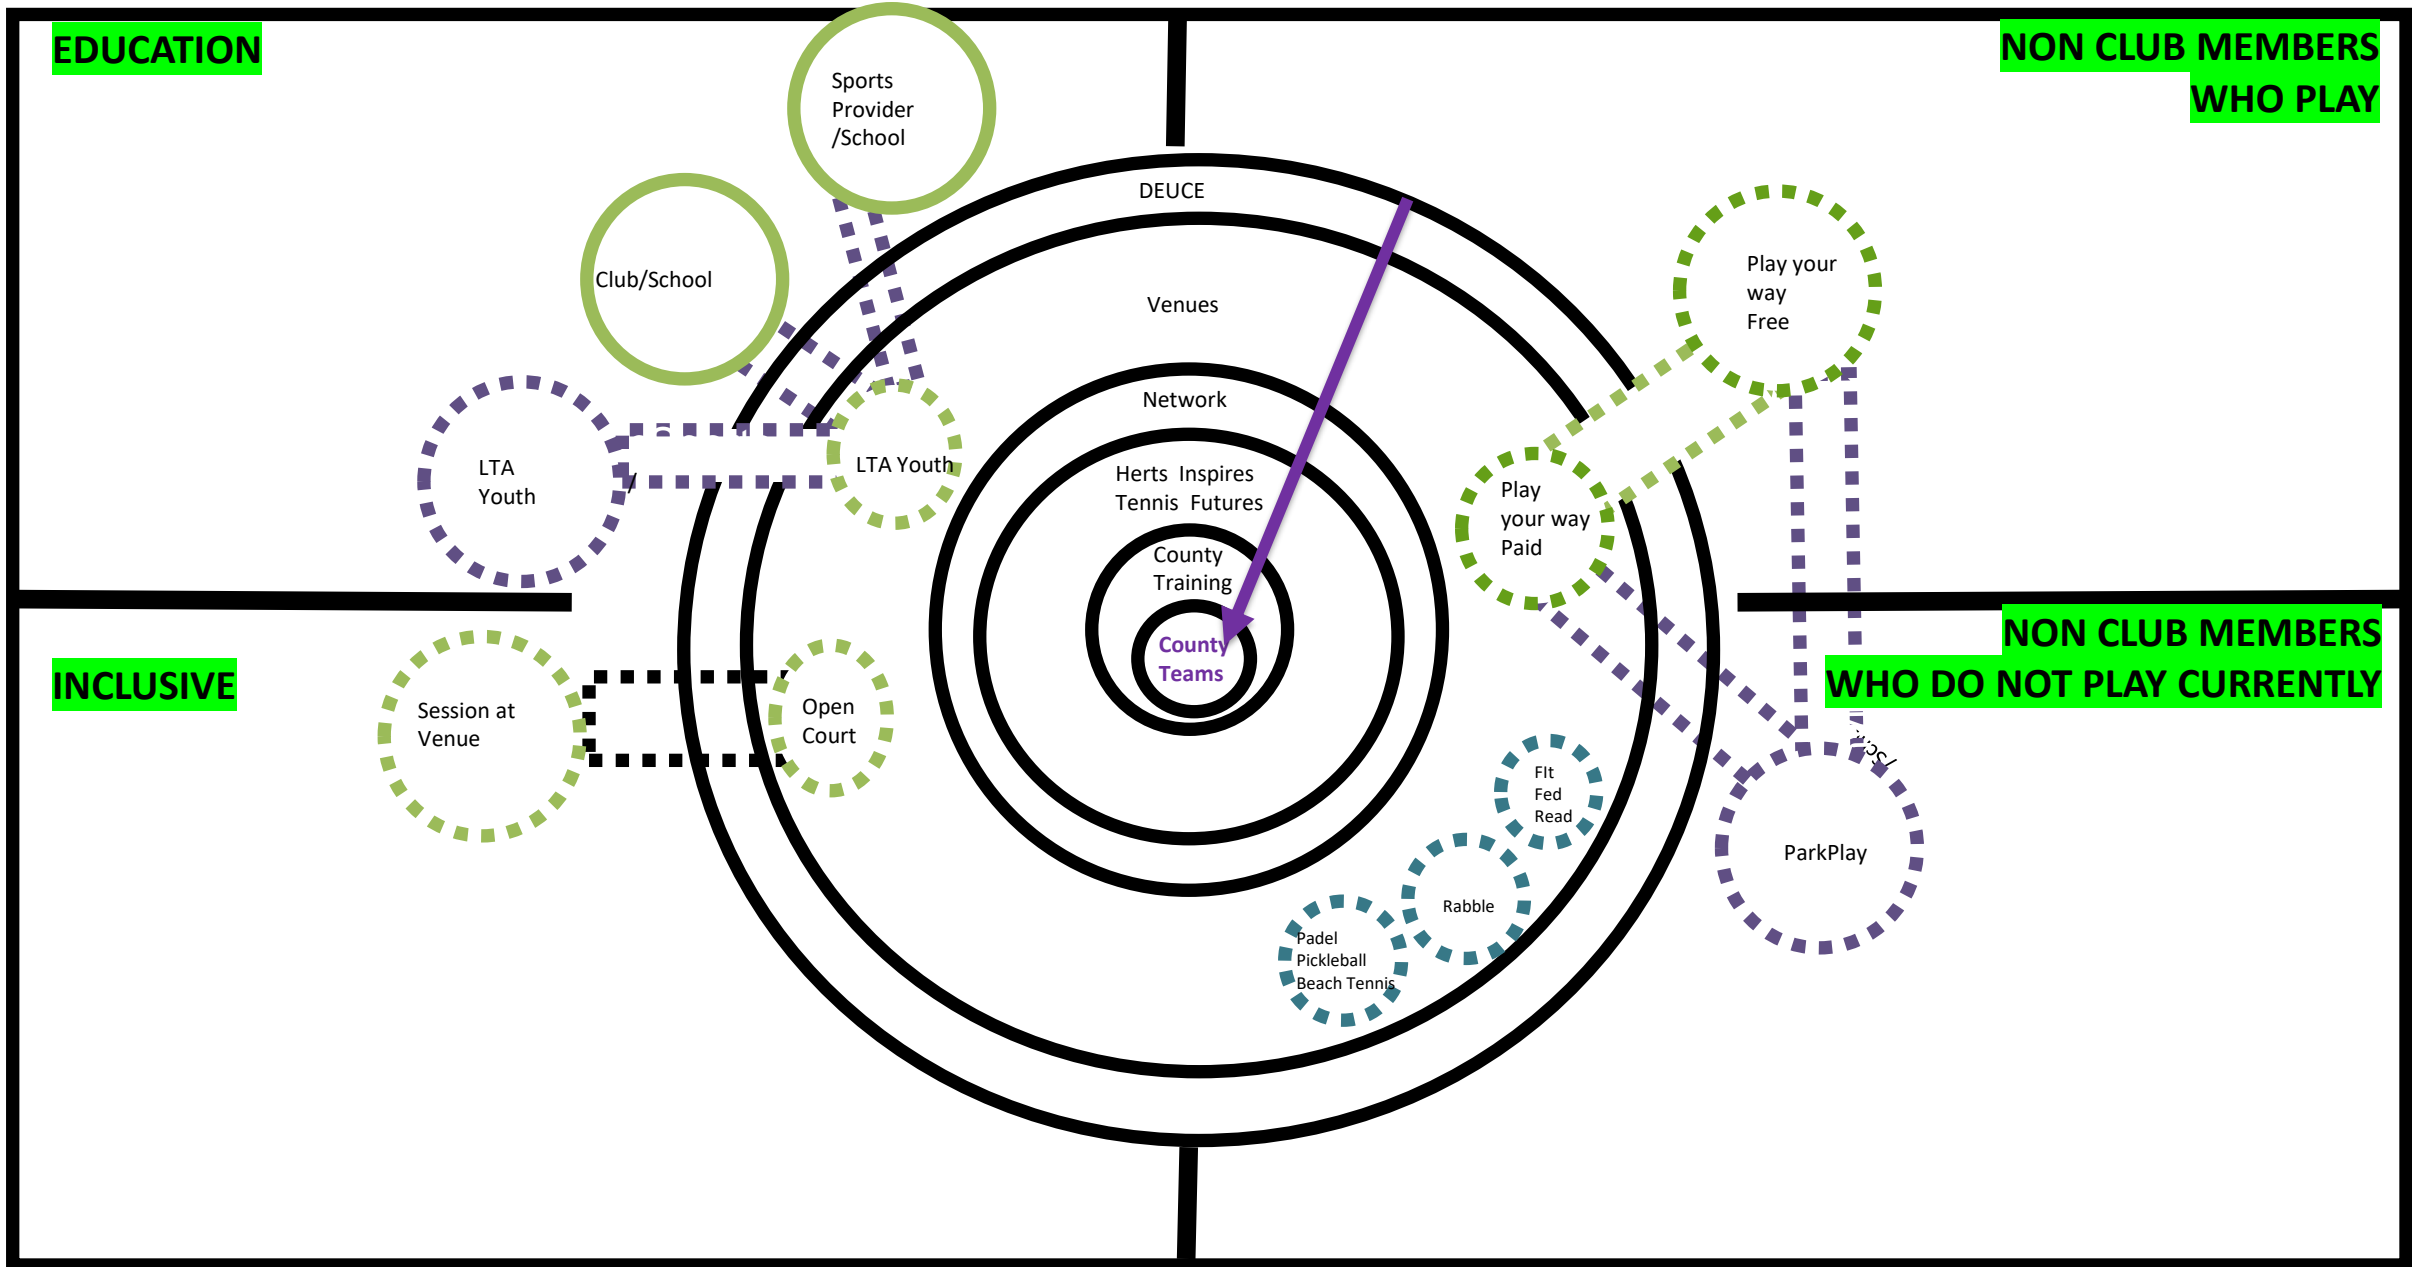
EDUCATION

NON CLUB MEMBERS WHO PLAY

Sports Provider /School

Club/School

DEUCE

Venues

Network

Herts Inspires Tennis Futures

County Training

County Teams

Play your way Free

Play your way Paid

LTA Youth

LTA Youth

NON CLUB MEMBERS WHO DO NOT PLAY CURRENTLY

INCLUSIVE

Session at Venue

Open Court

FIt Fed Read

Rabble

Padel Pickleball Beach Tennis

ParkPlay